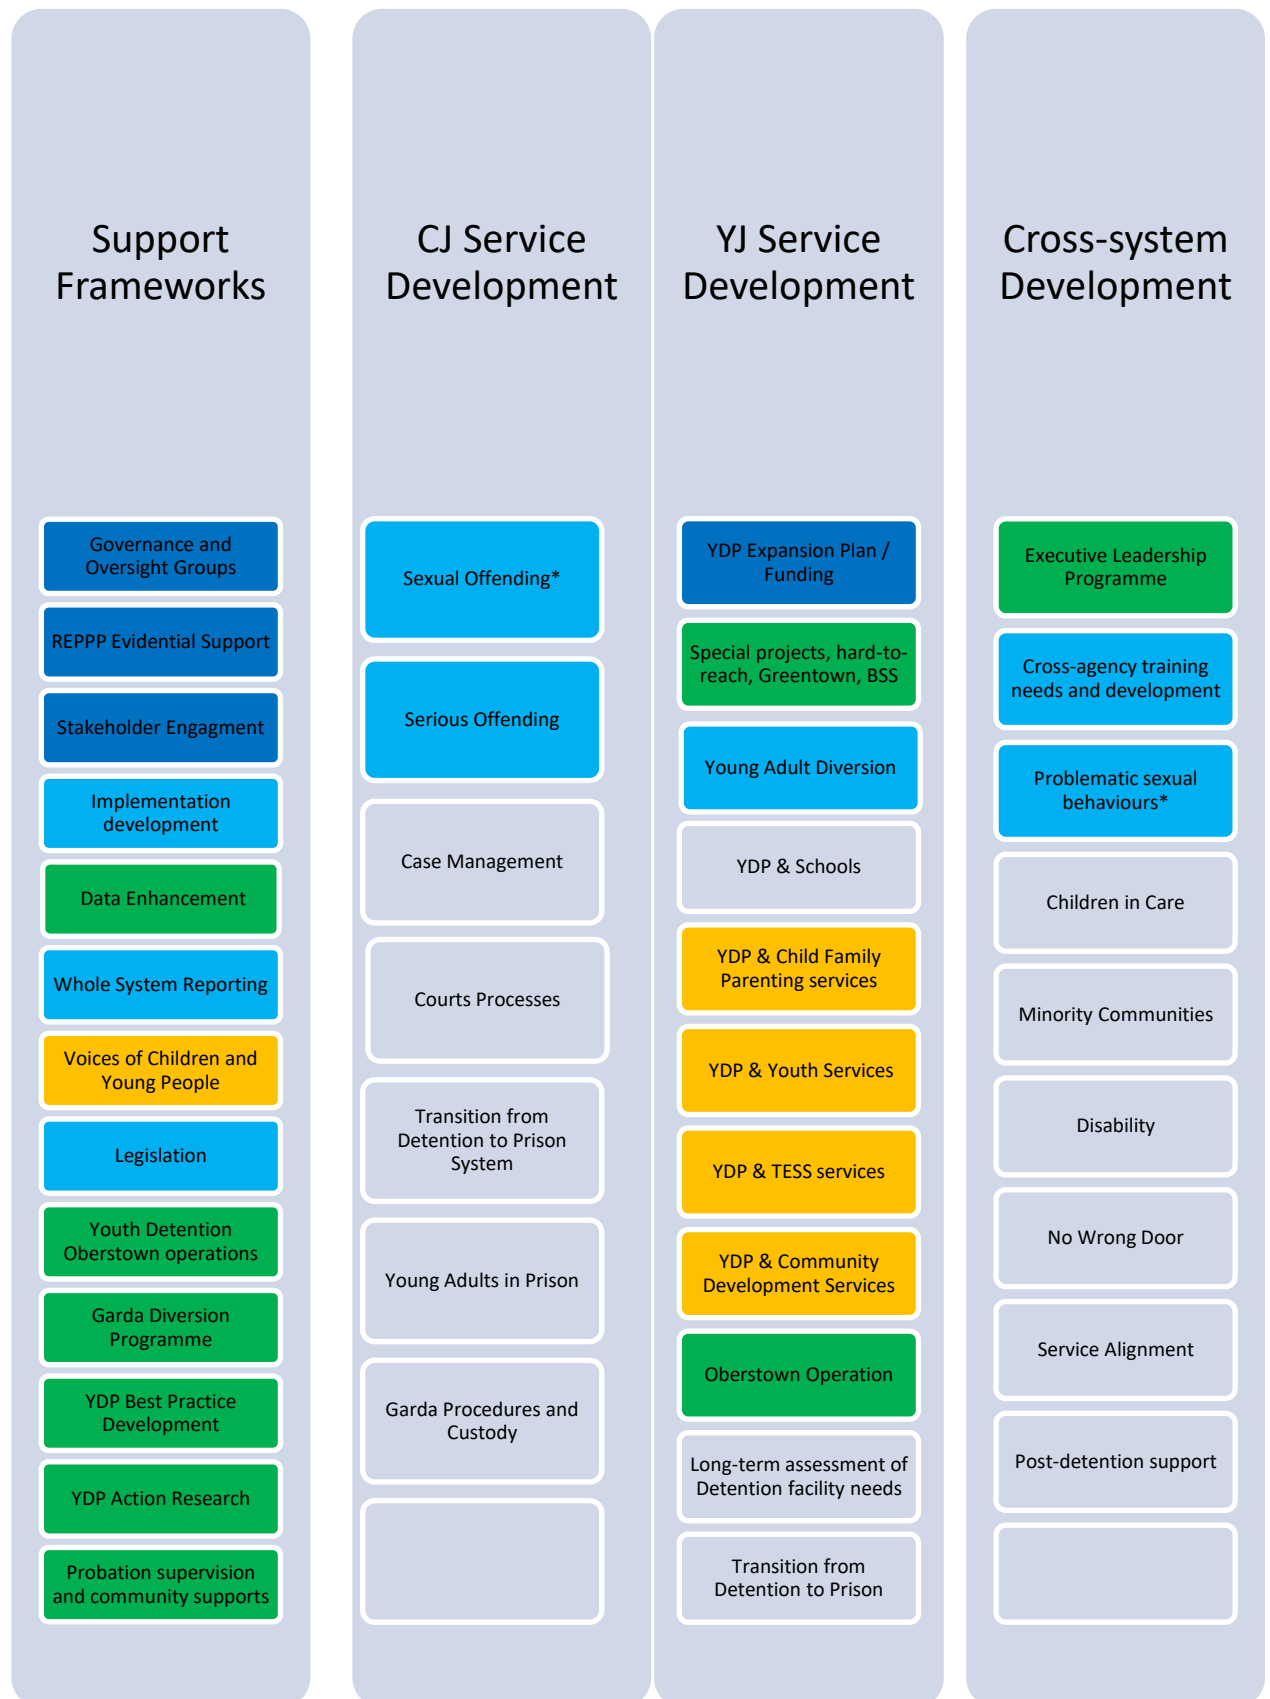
Support Frameworks

Governance and Oversight Groups

REPPP Evidential Support

Stakeholder Engagment

Implementation development

Data Enhancement

Whole System Reporting

Voices of Children and Young People

Legislation

Youth Detention Oberstown operations

Garda Diversion Programme

YDP Best Practice Development

YDP Action Research

Probation supervision and community supports

CJ Service Development

Sexual Offending*

Serious Offending

Case Management

Courts Processes

Transition from Detention to Prison System

Young Adults in Prison

Garda Procedures and Custody

YJ Service Development

YDP Expansion Plan / Funding

Special projects, hard-to-reach, Greentown, BSS

Young Adult Diversion

YDP & Schools

YDP & Child Family Parenting services

YDP & Youth Services

YDP & TESS services

YDP & Community Development Services

Oberstown Operation

Long-term assessment of Detention facility needs

Transition from Detention to Prison

Cross-system Development

Executive Leadership Programme

Cross-agency training needs and development

Problematic sexual behaviours*

Children in Care

Minority Communities

Disability

No Wrong Door

Service Alignment

Post-detention support